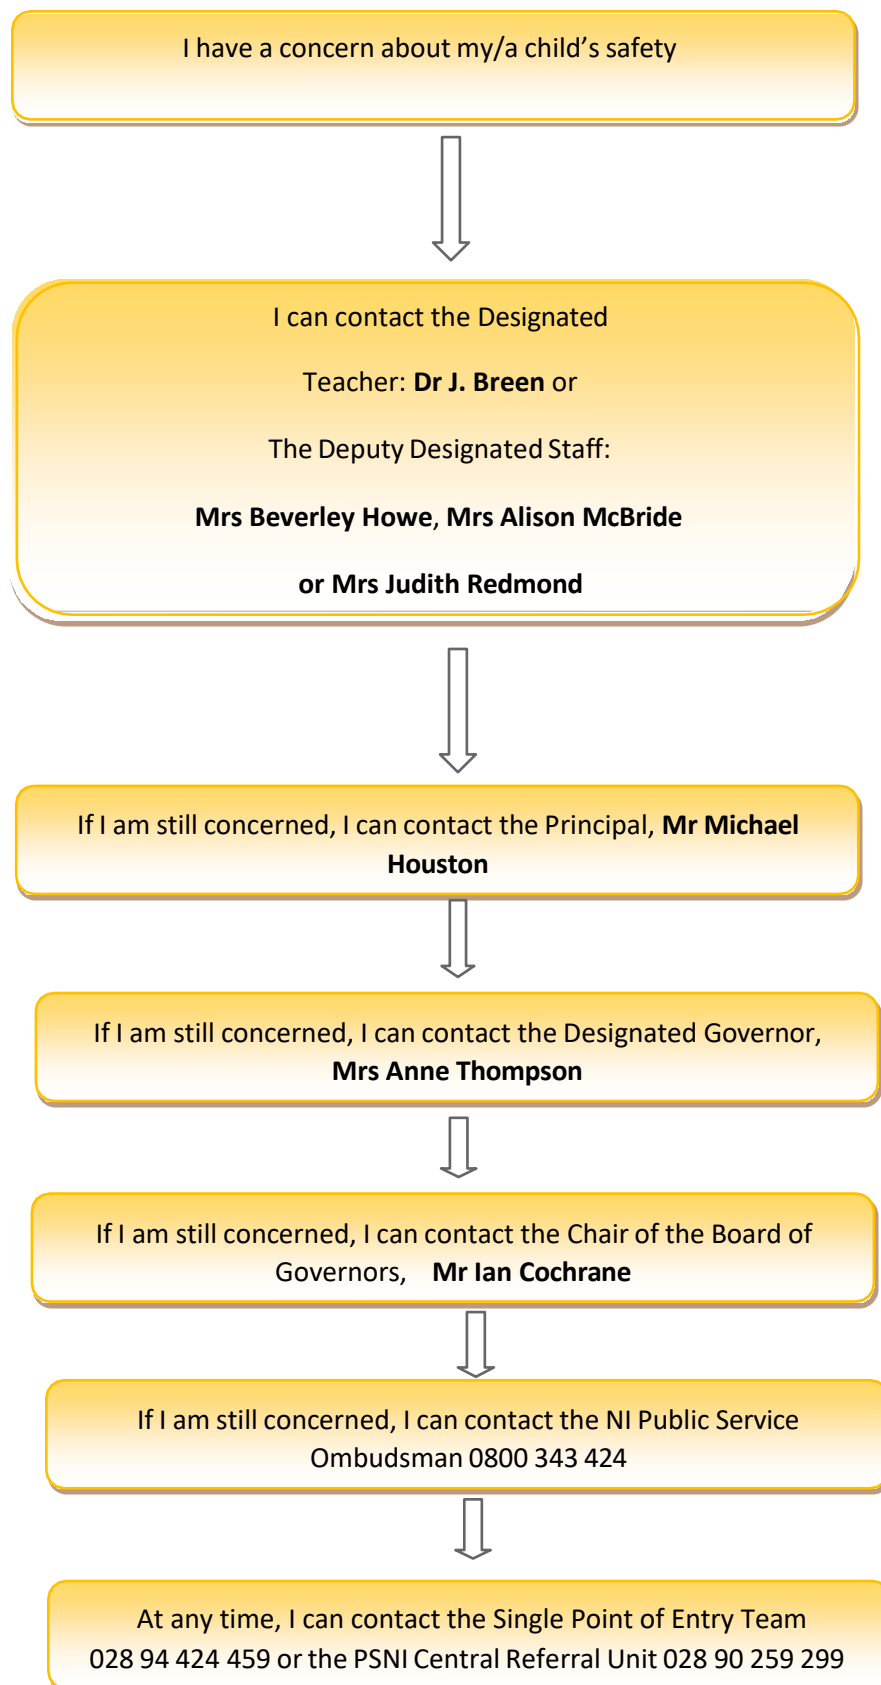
I have a concern about my/a child’s safety

I can contact the Designated

Teacher: **Dr J. Breen** or

The Deputy Designated Staff:

**Mrs Beverley Howe**, **Mrs Alison McBride**

**or Mrs Judith Redmond**

If I am still concerned, I can contact the Principal, **Mr Michael Houston**

If I am still concerned, I can contact the Designated Governor, **Mrs Anne Thompson**

If I am still concerned, I can contact the Chair of the Board of Governors, **Mr Ian Cochrane**

If I am still concerned, I can contact the NI Public Service Ombudsman 0800 343 424

At any time, I can contact the Single Point of Entry Team 028 94 424 459 or the PSNI Central Referral Unit 028 90 259 299